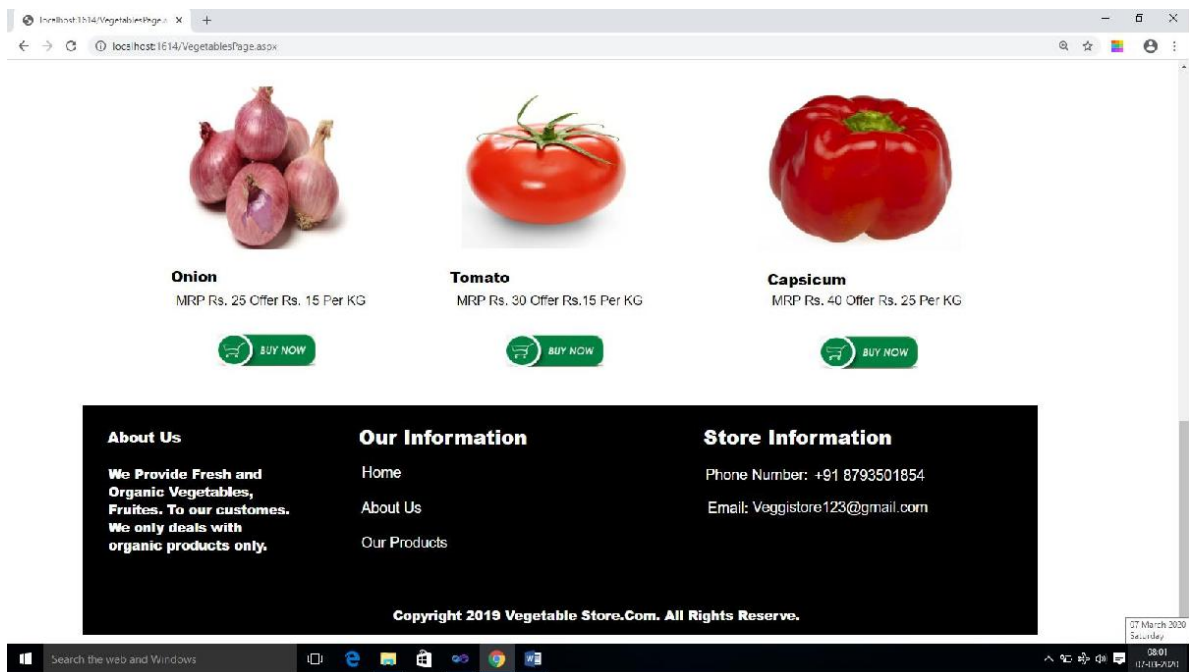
localhost:1614/VegetablesPage.a ×
+
localhost:1614/VegetablesPage.aspx

Onion
MRP Rs. 25 Offer Rs. 15 Per KG
BUY NOW

Tomato
MRP Rs. 30 Offer Rs.15 Per KG
BUY NOW

Capsicum
MRP Rs. 40 Offer Rs. 25 Per KG
BUY NOW

About Us

We Provide Fresh and Organic Vegetables, Fruites. To our customes. We only deals with organic products only.

Our Information

Home

About Us

Our Products

Store Information

Phone Number: +91 8793501854

Email: Veggistore123@gmail.com

Copyright 2019 Vegetable Store.Com. All Rights Reserve.

Search the web and Windows

07 March 2020
Saturday
08:01
07-03-2020